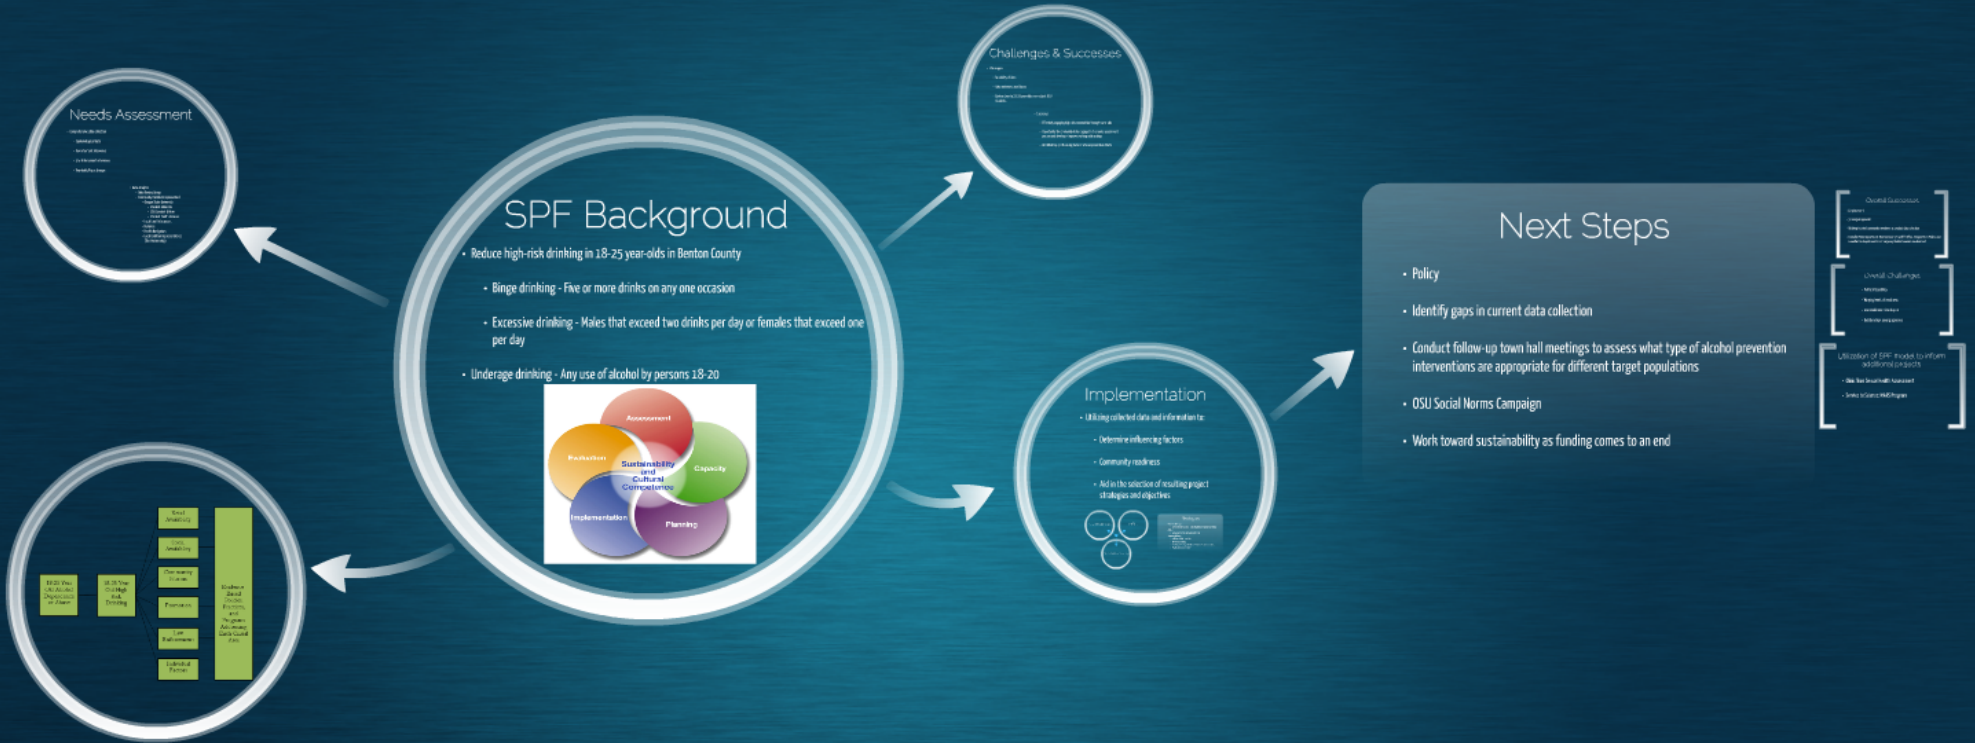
Needs Assessment

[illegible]

SPF Background

• Reduce high-risk drinking in 18-25 year-olds in Benton County

• Binge drinking - Five or more drinks on any one occasion

• Excessive drinking - Males that exceed two drinks per day or females that exceed one per day

• Underage drinking - Any use of alcohol by persons 18-20

Assessment
Capacity
Planning
Implementation
Evaluation
Sustainability and Cultural Competency

Challenges & Successes

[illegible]

Implementation

• Utilizing collected data and information to:

• Determine influencing factors

• Community readiness

• Aid in the selection of resulting project strategies and objectives

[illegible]

Next Steps

• Policy

• Identify gaps in current data collection

• Conduct follow-up town hall meetings to assess what type of alcohol prevention interventions are appropriate for different target populations

• OSU Social Norms Campaign

• Work toward sustainability as funding comes to an end

Overall Successes

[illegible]

Overall Challenges

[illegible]

Utilization of SPF model to inform additional projects

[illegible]

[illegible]